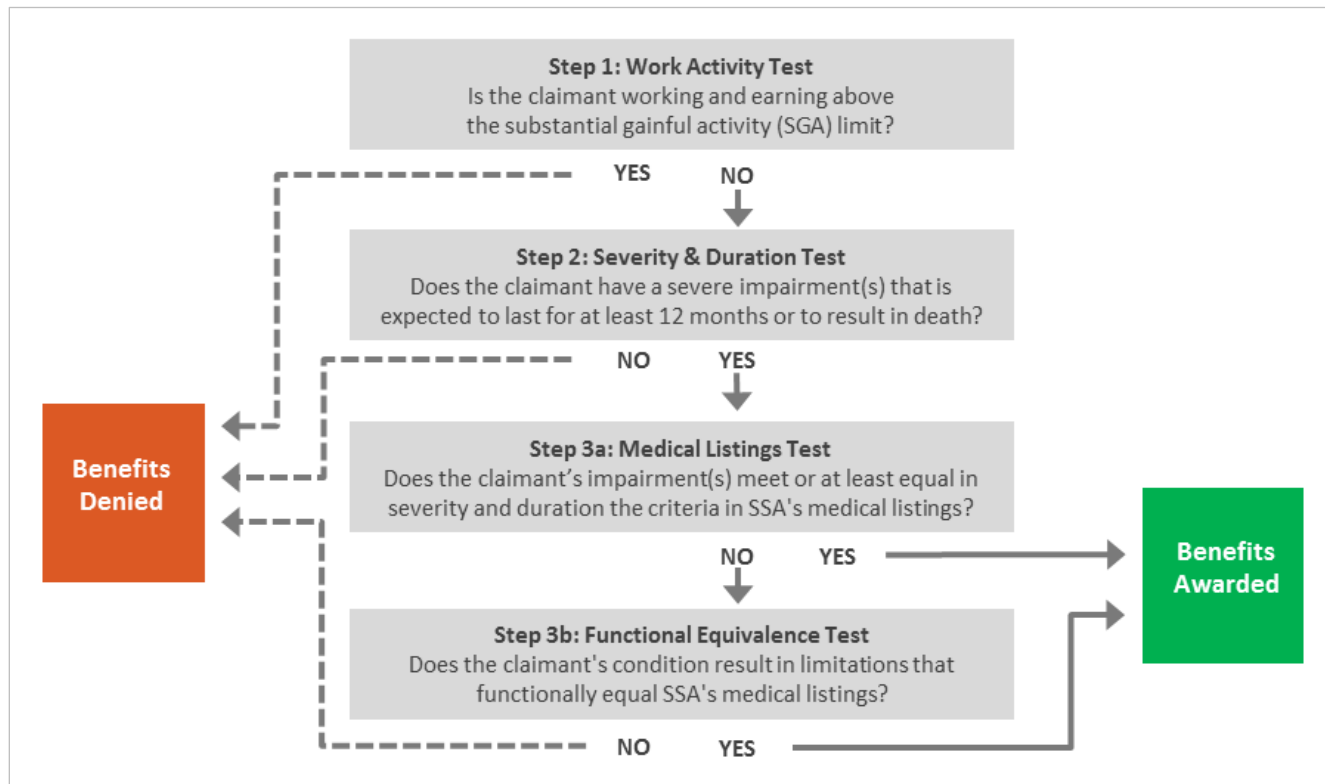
Step 1: Work Activity Test
Is the claimant working and earning above the substantial gainful activity (SGA) limit?

YES NO

Step 2: Severity & Duration Test
Does the claimant have a severe impairment(s) that is expected to last for at least 12 months or to result in death?

NO YES

Benefits Denied

Step 3a: Medical Listings Test
Does the claimant’s impairment(s) meet or at least equal in severity and duration the criteria in SSA's medical listings?

NO YES

Benefits Awarded

Step 3b: Functional Equivalence Test
Does the claimant's condition result in limitations that functionally equal SSA's medical listings?

NO YES